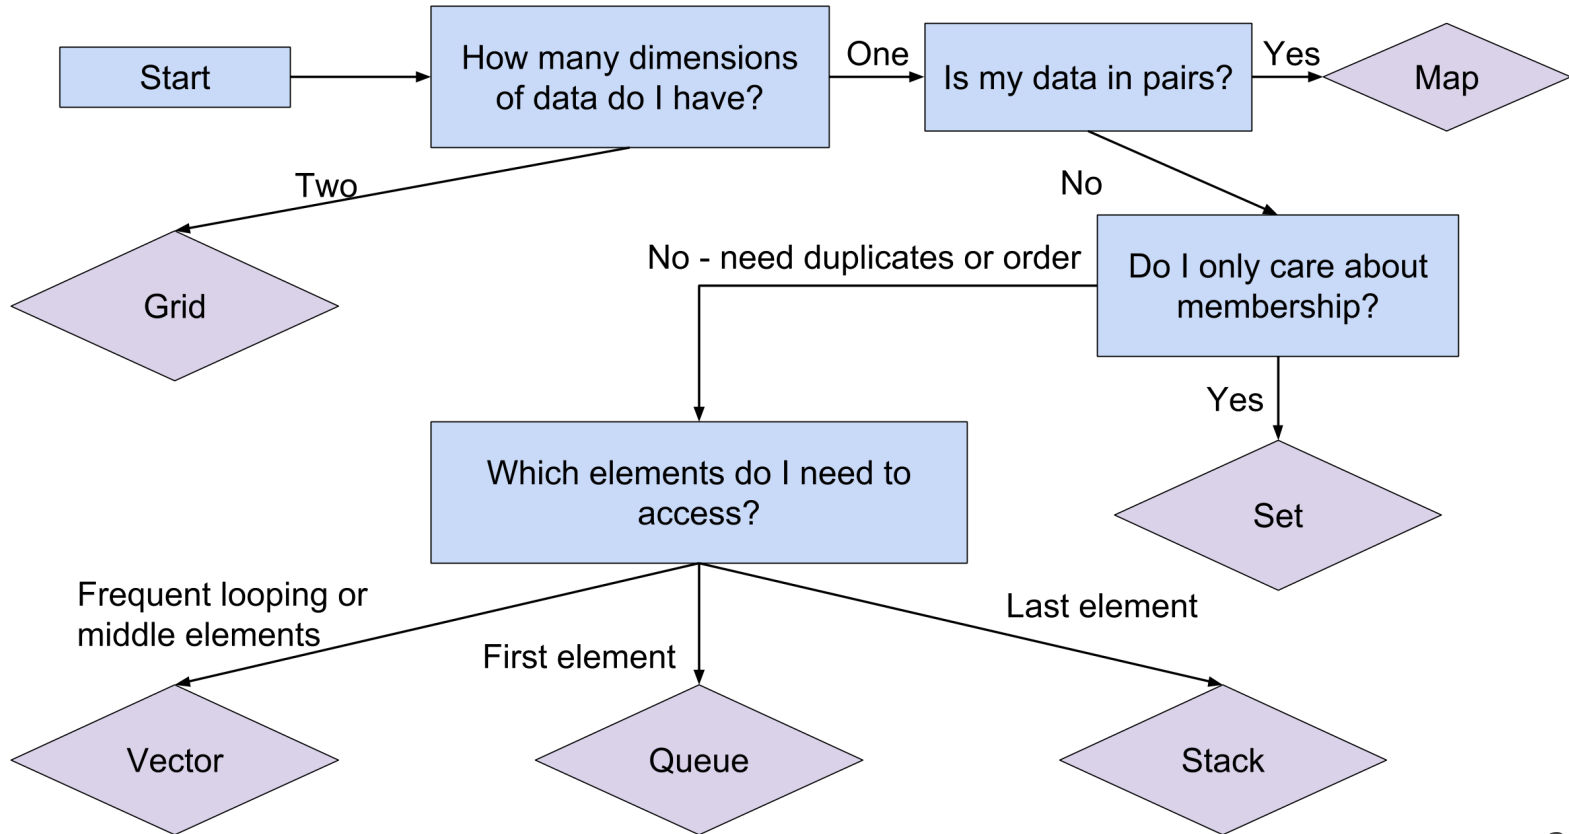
Start

How many dimensions of data do I have?

One

Is my data in pairs?

Yes

Map

Two

No

Grid

No - need duplicates or order

Do I only care about membership?

Yes

Which elements do I need to access?

Set

Frequent looping or middle elements

Last element

First element

Vector

Queue

Stack